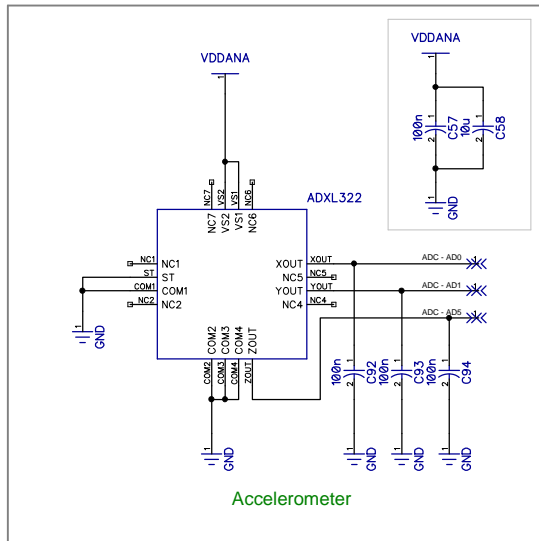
VDDANA

1

NC7 VS2 VS1 NC6

NC7 VS2 VS1 NC6

ADXL322

NC1 ST COM1 NC2

NC1 ST COM1 NC2

1 GND

XOUT NC5 YOUT NC4

XOUT NC5 YOUT NC4

ADC - AD0

ADC - AD1

ADC - AD5

COM2 COM3 COM4 ZOUT

COM2 COM3 COM4 ZOUT

100n C92 1 2

100n C93 1 2

100n C94 1 2

1 GND

1 GND

1 GND

1 GND

VDDANA

1

100n C57 1 2

10u C58 1 2

1 GND

Accelerometer